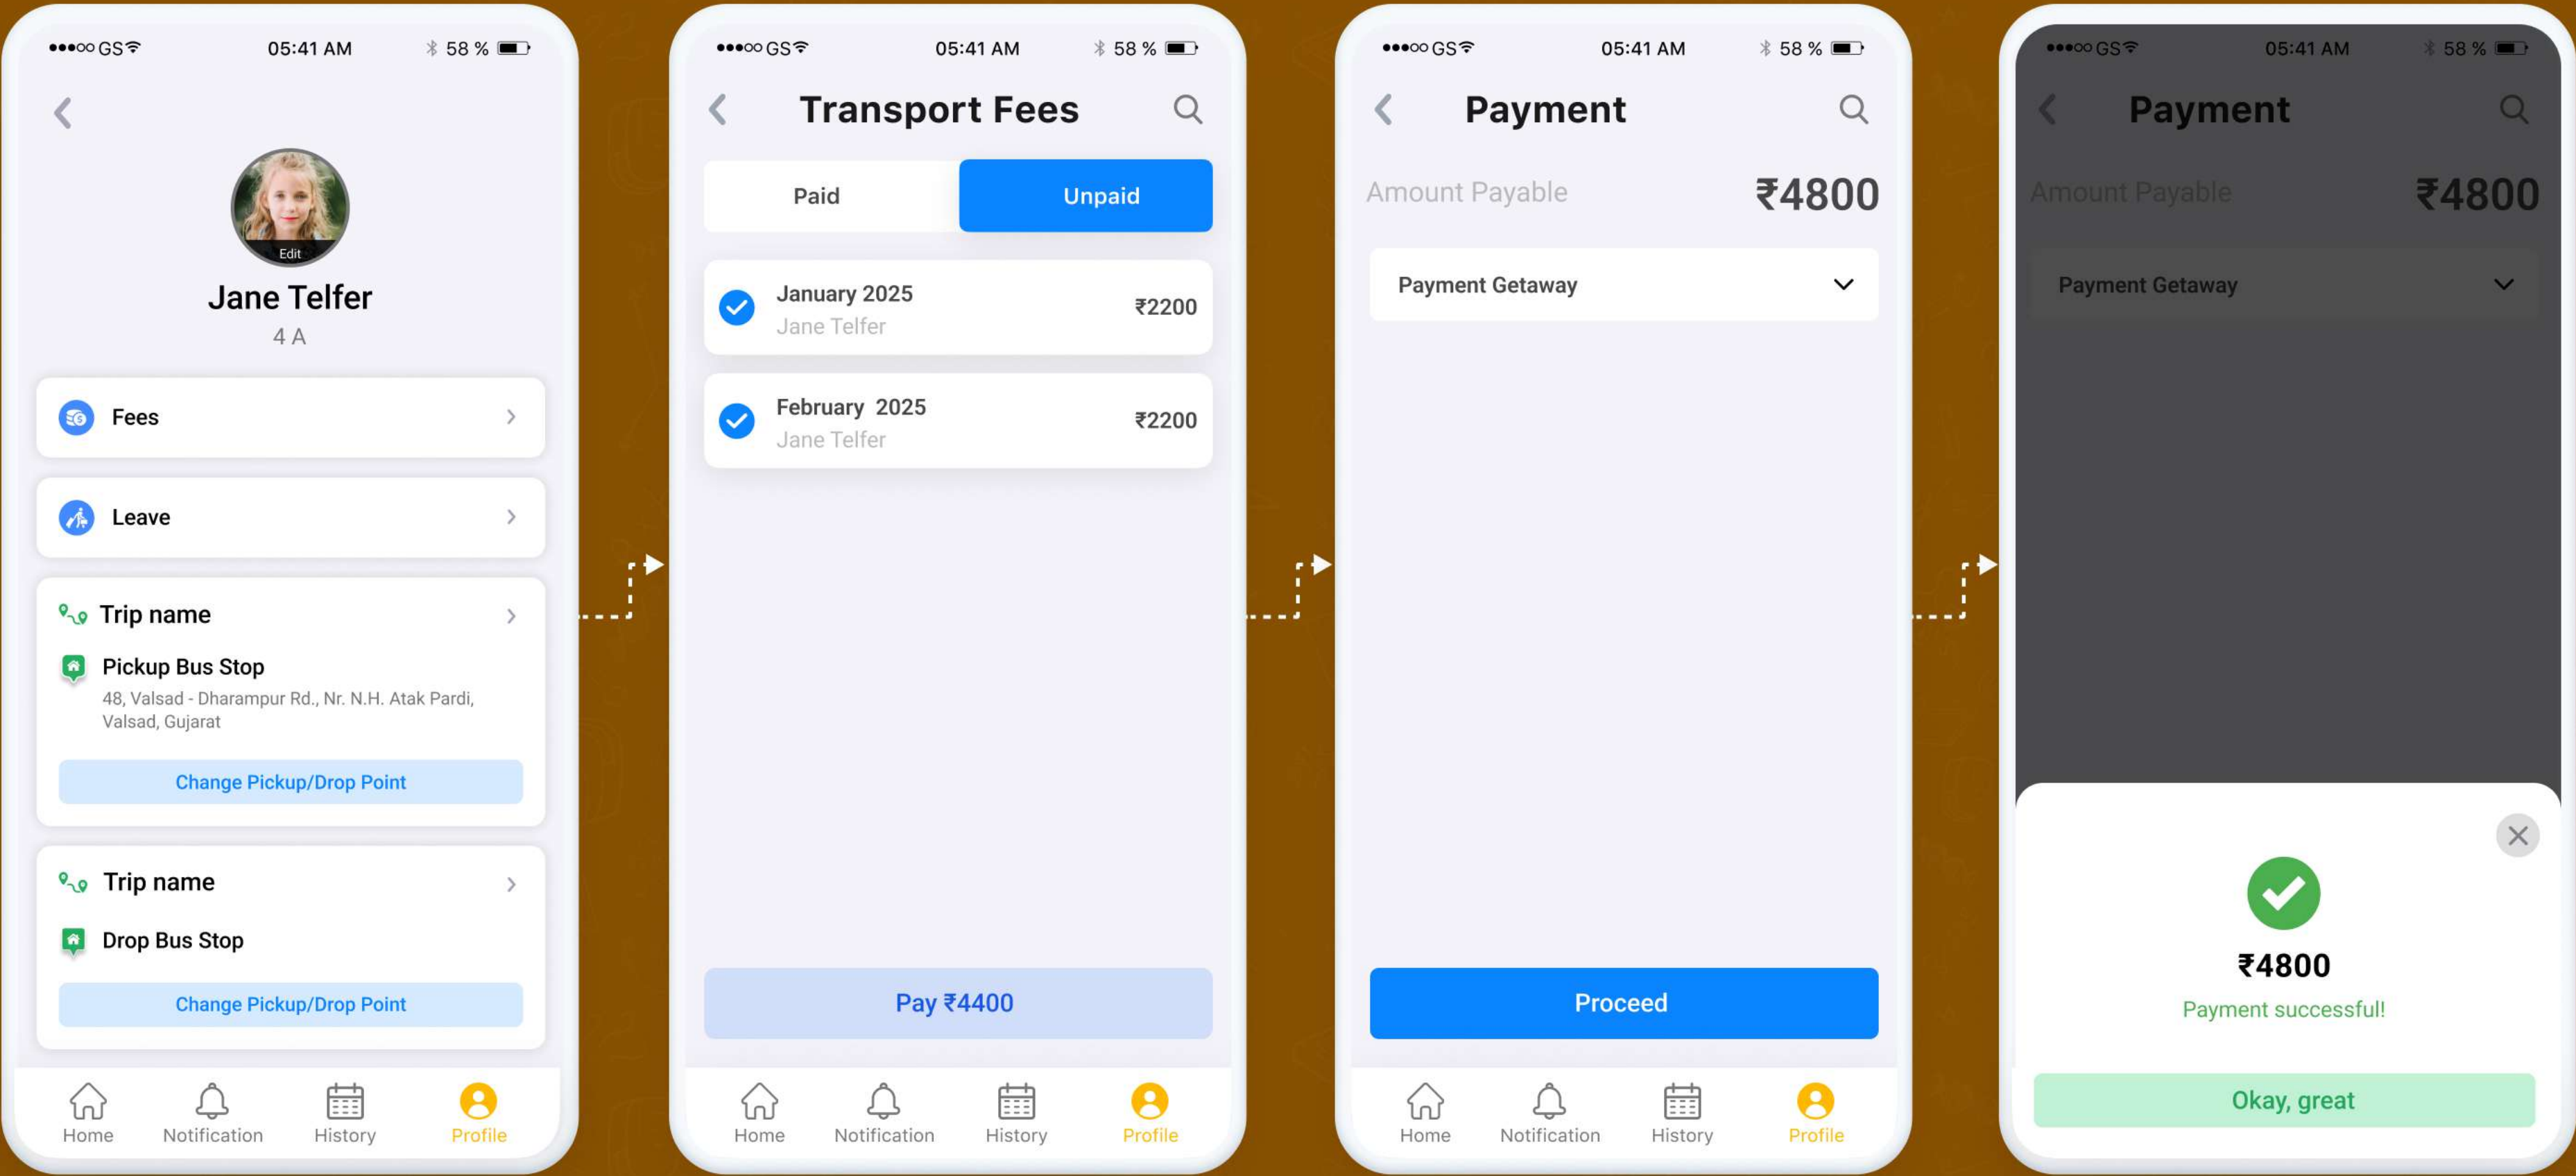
●●●○○ GS 05:41 AM 58 %

Edit

Jane Telfer

4 A

Fees

Leave

Trip name

Pickup Bus Stop

48, Valsad - Dharampur Rd., Nr. N.H. Atak Pardi, Valsad, Gujarat

Change Pickup/Drop Point

Trip name

Drop Bus Stop

Change Pickup/Drop Point

Home Notification History Profile

●●●○○ GS 05:41 AM 58 %

Transport Fees

Paid Unpaid

January 2025
Jane Telfer
₹2200

February 2025
Jane Telfer
₹2200

Pay ₹4400

Home Notification History Profile

●●●○○ GS 05:41 AM 58 %

Payment

Amount Payable ₹4800

Payment Getaway

Proceed

Home Notification History Profile

●●●○○ GS 05:41 AM 58 %

Payment

Amount Payable ₹4800

Payment Getaway

₹4800

Payment successful!

Okay, great